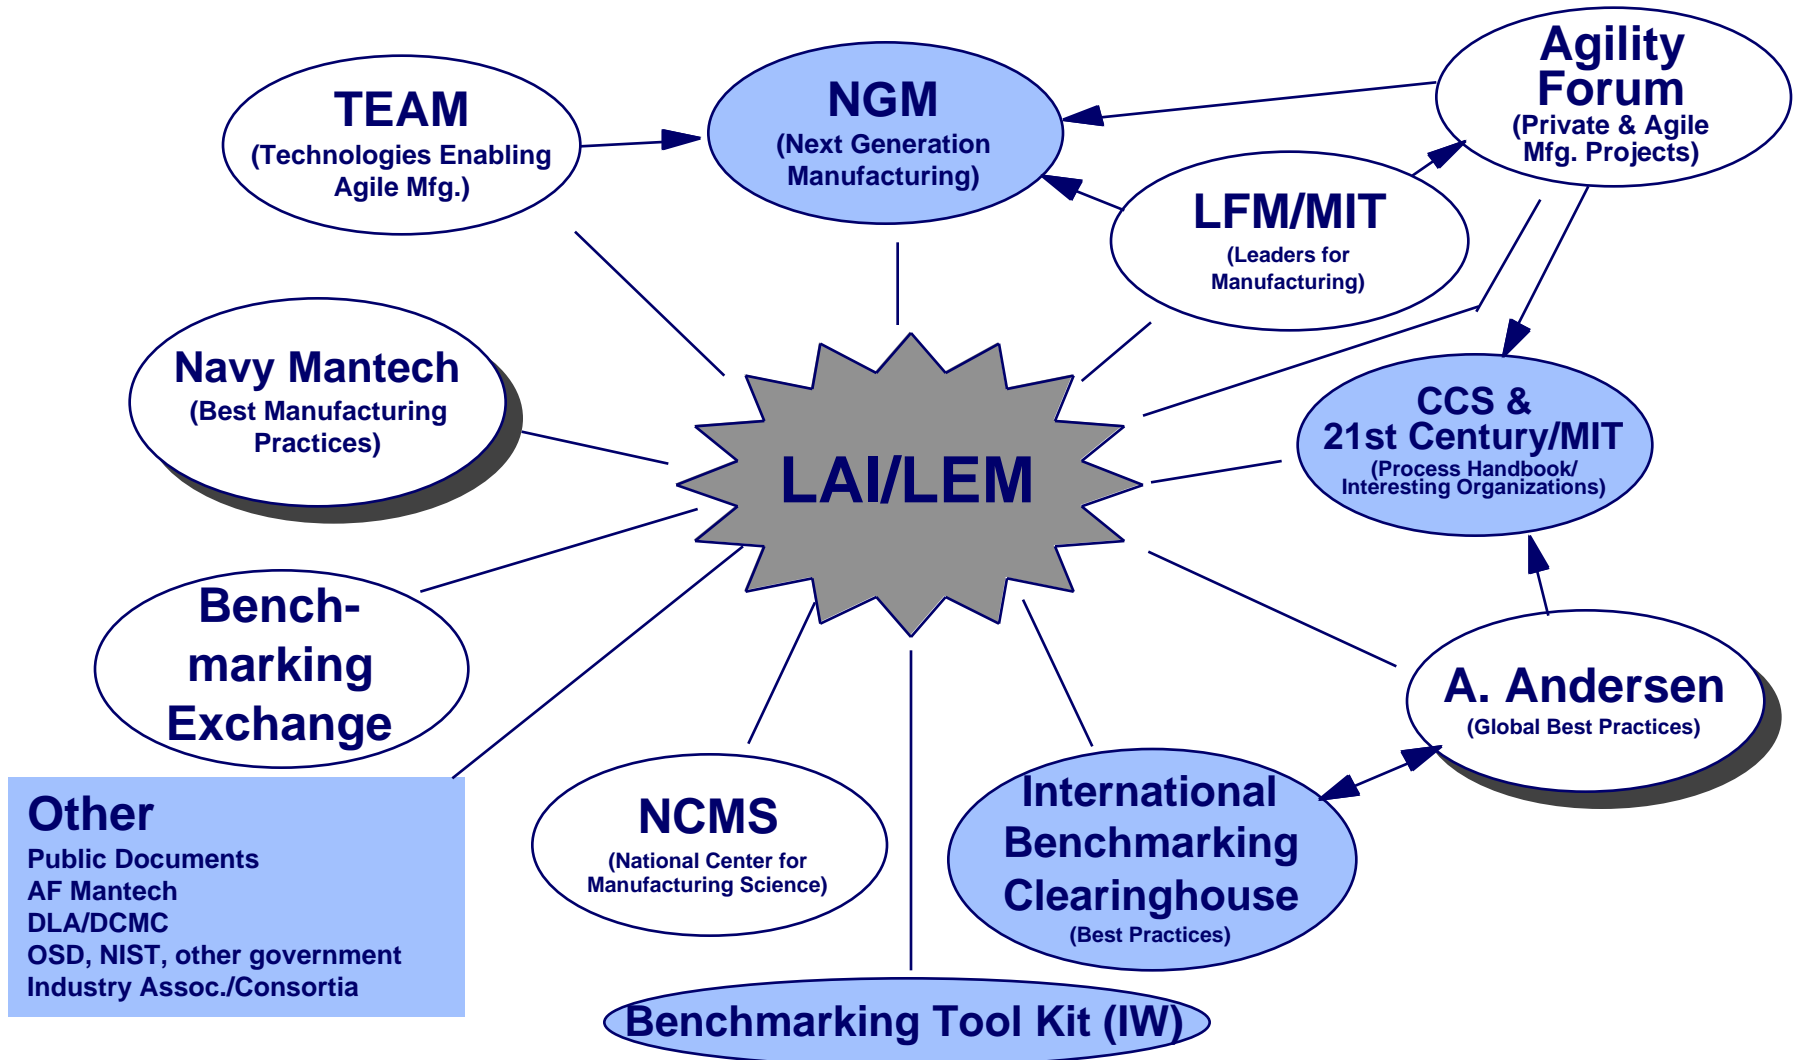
TEAM
(Technologies Enabling Agile Mfg.)

NGM
(Next Generation Manufacturing)

Agility Forum
(Private & Agile Mfg. Projects)

LFM/MIT
(Leaders for Manufacturing)

Navy Mantech
(Best Manufacturing Practices)

LAI/LEM

CCS & 21st Century/MIT
(Process Handbook/ Interesting Organizations)

Benchmarking Exchange

A. Andersen
(Global Best Practices)

Other
Public Documents
AF Mantech
DLA/DCMC
OSD, NIST, other government
Industry Assoc./Consortia

NCMS
(National Center for Manufacturing Science)

International Benchmarking Clearinghouse
(Best Practices)

Benchmarking Tool Kit (IW)